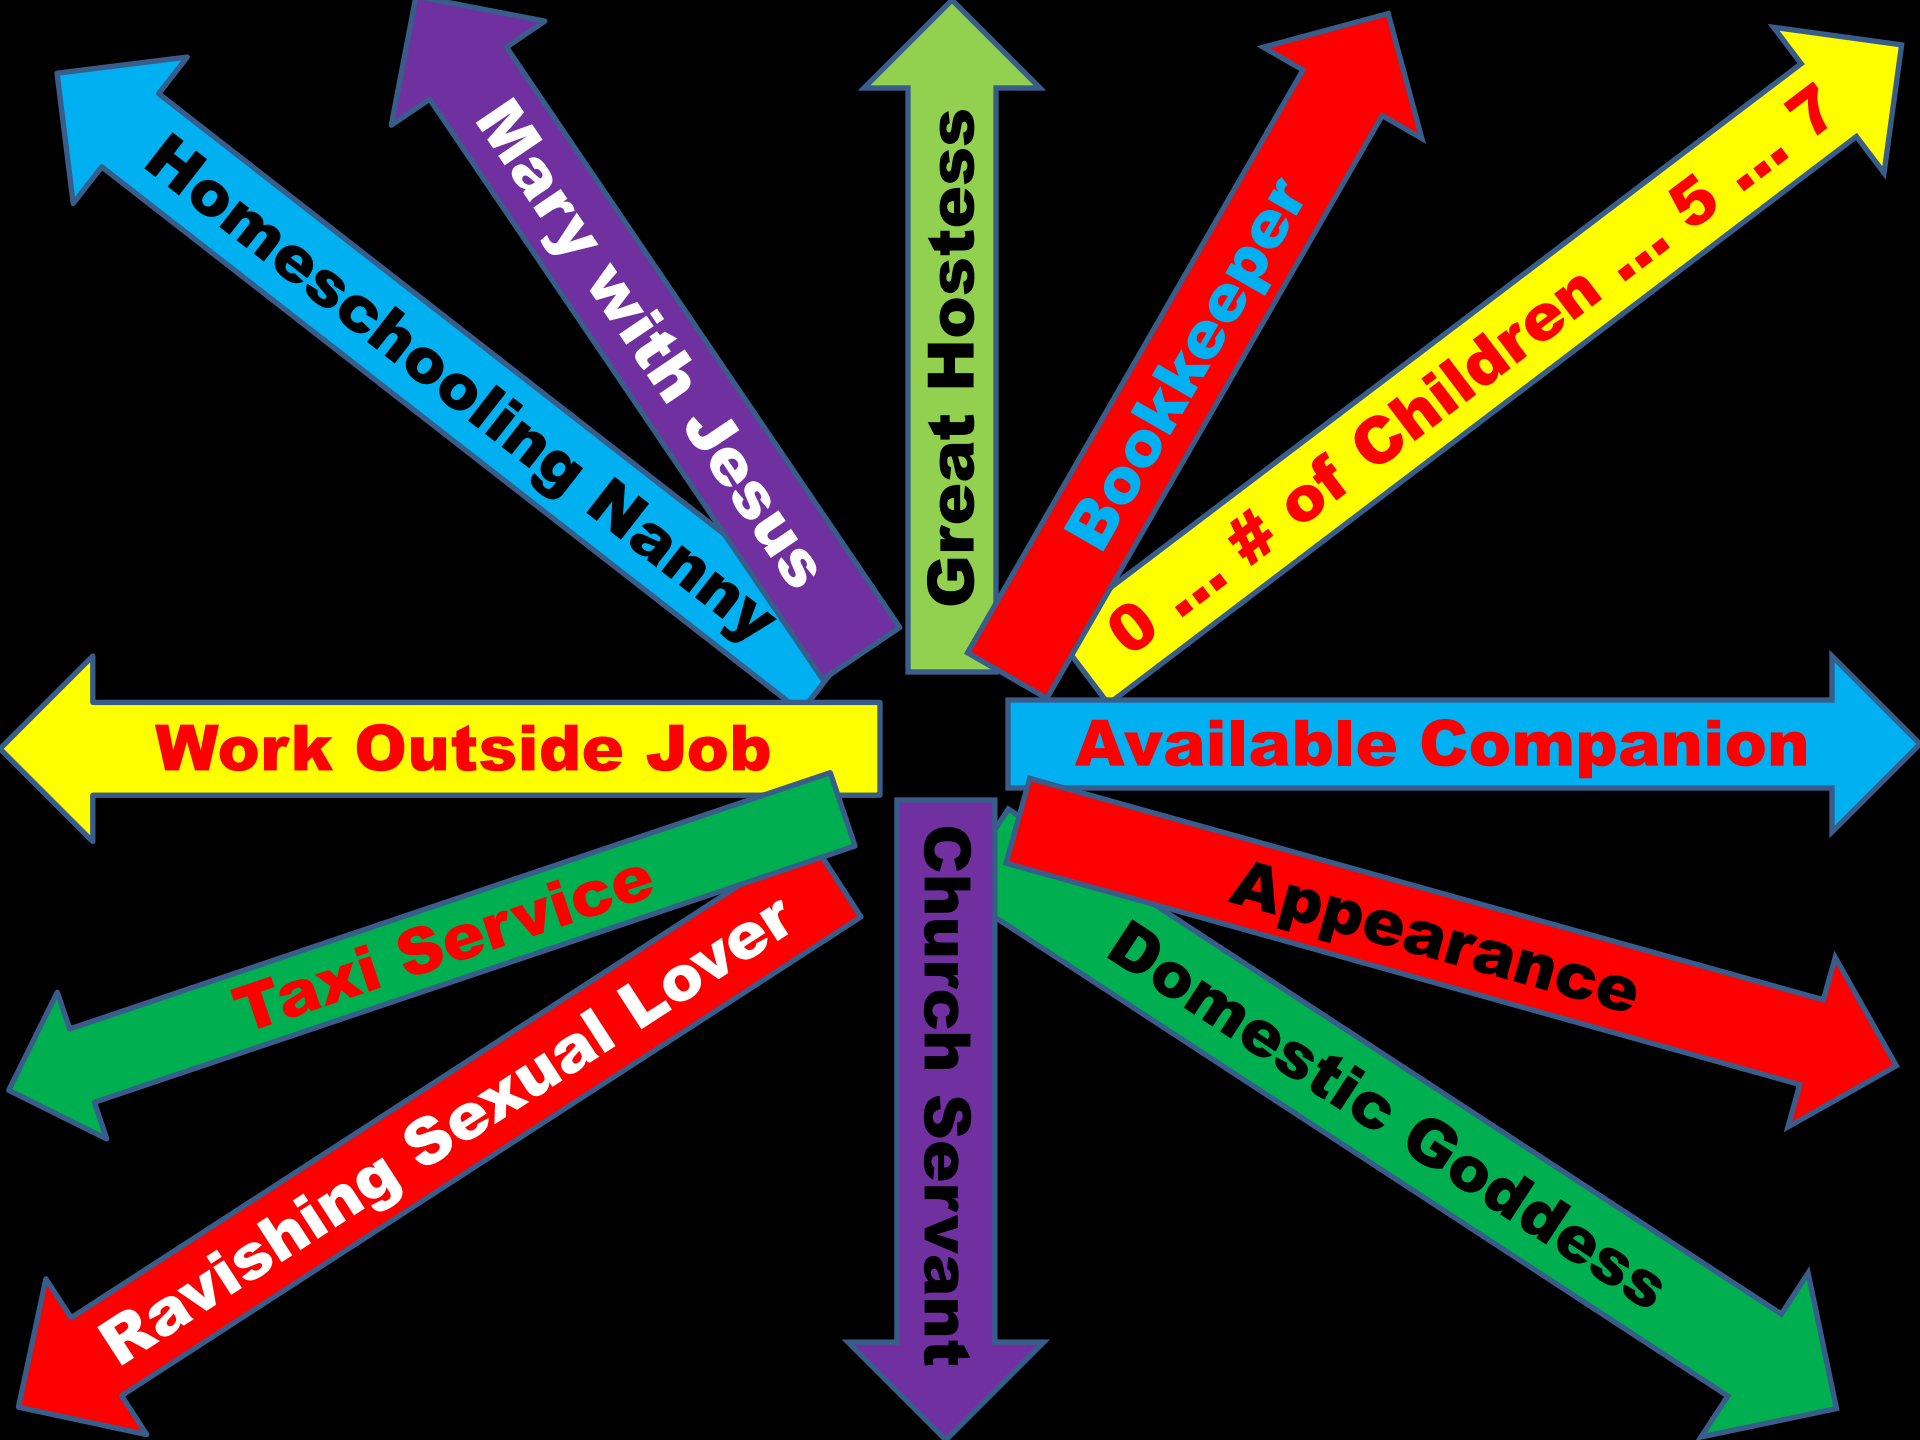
Homeschooling Nanny

Mary with Jesus

Great Hostess

Bookkeeper

0 ... # of Children ... 5 ... 7

Work Outside Job

Available Companion

Taxi Service

Ravishing Sexual Lover

Church Servant

Appearance

Domestic Goddess